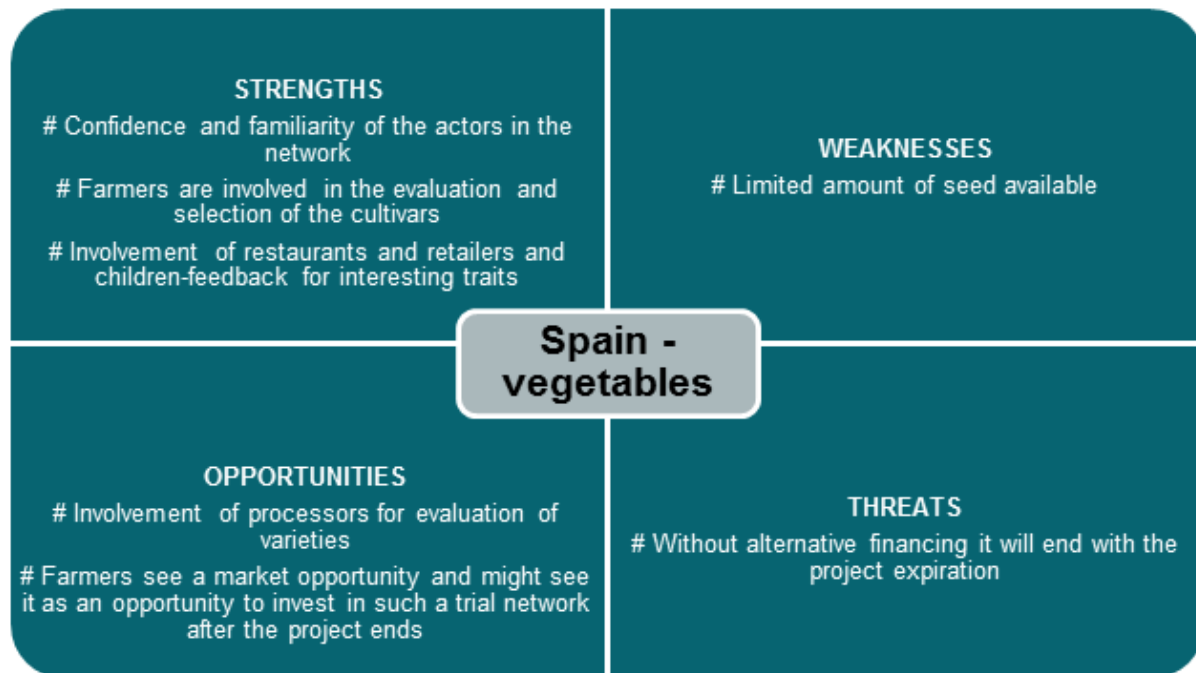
STRENGTHS
# Confidence and familiarity of the actors in the network
# Farmers are involved in the evaluation and selection of the cultivars
# Involvement of restaurants and retailers and children-feedback for interesting traits

WEAKNESSES
# Limited amount of seed available

Spain - vegetables

OPPORTUNITIES
# Involvement of processors for evaluation of varieties
# Farmers see a market opportunity and might see it as an opportunity to invest in such a trial network after the project ends

THREATS
# Without alternative financing it will end with the project expiration